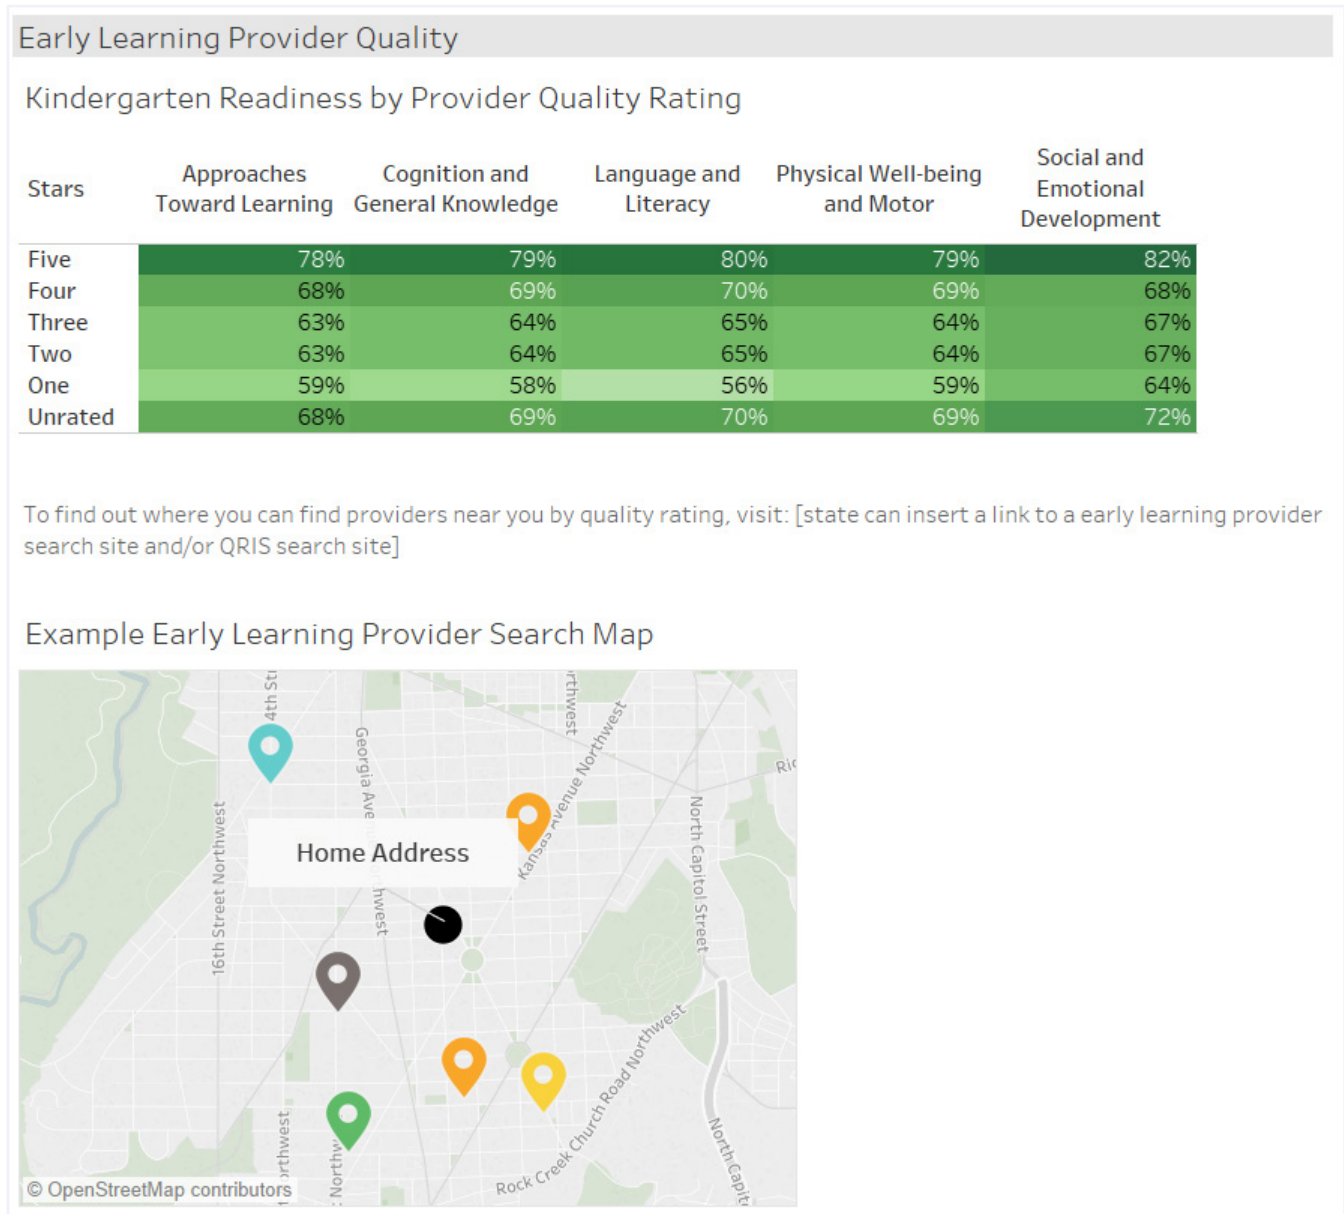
Early Learning Provider Quality

Kindergarten Readiness by Provider Quality Rating

| Stars | Approaches Toward Learning | Cognition and General Knowledge | Language and Literacy | Physical Well-being and Motor | Social and Emotional Development |
|---|---|---|---|---|---|
| Five | 78% | 79% | 80% | 79% | 82% |
| Four | 68% | 69% | 70% | 69% | 68% |
| Three | 63% | 64% | 65% | 64% | 67% |
| Two | 63% | 64% | 65% | 64% | 67% |
| One | 59% | 58% | 56% | 59% | 64% |
| Unrated | 68% | 69% | 70% | 69% | 72% |

To find out where you can find providers near you by quality rating, visit: [state can insert a link to a early learning provider search site and/or QRIS search site]

Example Early Learning Provider Search Map

4th St
Georgia Ave
rthwest
Kansas Avenue Northwest
Ric
16th Street Northwest
North Capitol Street
Home Address
hwest
Rock Creek Church Road Northwest
rthwest
Northw
North Capit
© OpenStreetMap contributors